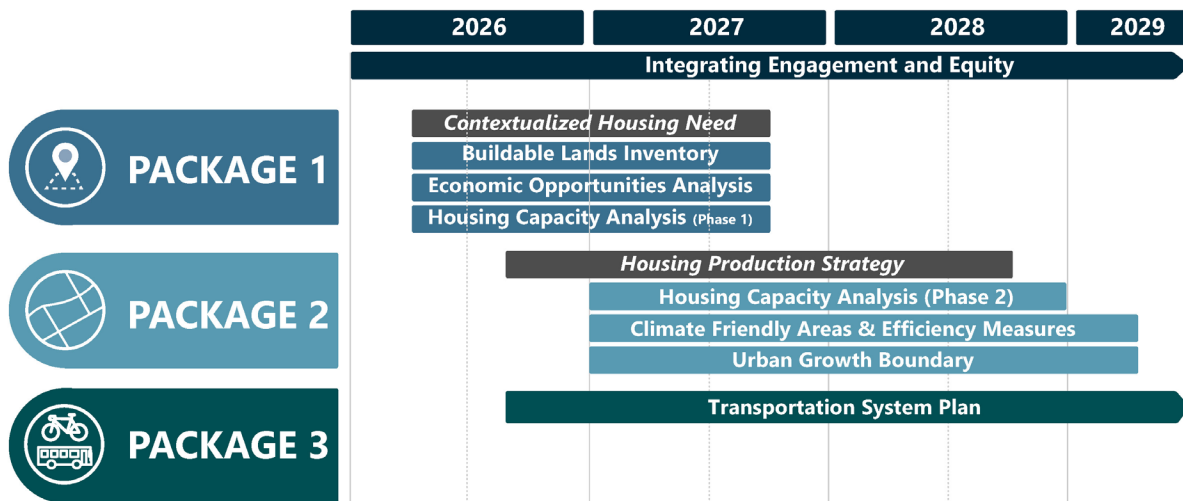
2026
2027
2028
2029

Integrating Engagement and Equity

PACKAGE 1

Contextualized Housing Need
Buildable Lands Inventory
Economic Opportunities Analysis
Housing Capacity Analysis (Phase 1)

PACKAGE 2

Housing Production Strategy
Housing Capacity Analysis (Phase 2)
Climate Friendly Areas & Efficiency Measures
Urban Growth Boundary

PACKAGE 3

Transportation System Plan